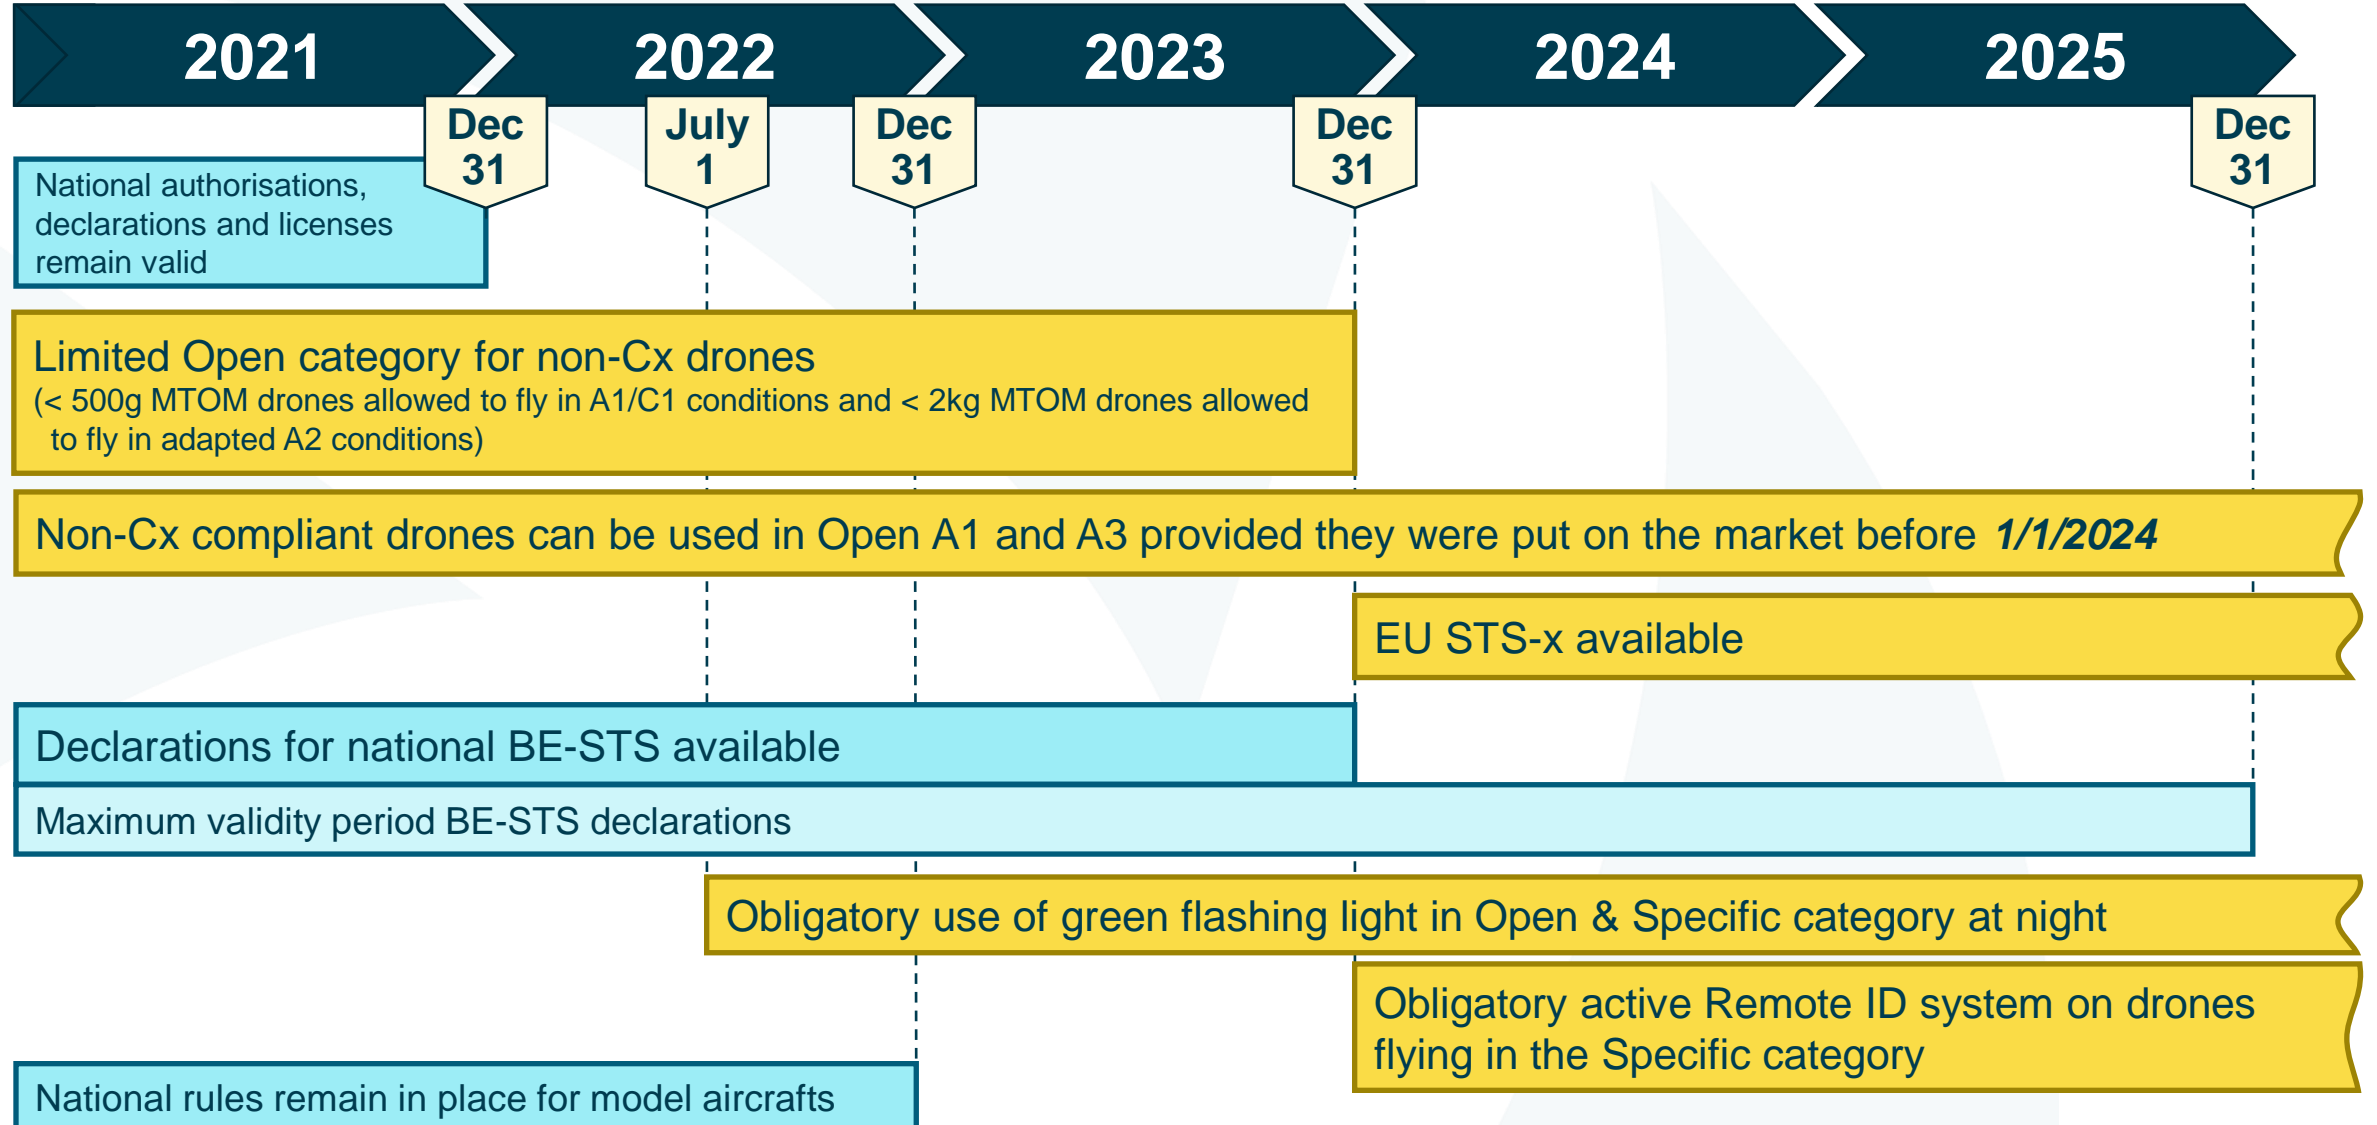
2021 2022 2023 2024 2025

Dec 31

July 1

Dec 31

Dec 31

Dec 31

National authorisations, declarations and licenses remain valid

Limited Open category for non-Cx drones
(< 500g MTOM drones allowed to fly in A1/C1 conditions and < 2kg MTOM drones allowed to fly in adapted A2 conditions)

Non-Cx compliant drones can be used in Open A1 and A3 provided they were put on the market before *1/1/2024*

EU STS-x available

Declarations for national BE-STS available

Maximum validity period BE-STS declarations

Obligatory use of green flashing light in Open & Specific category at night

Obligatory active Remote ID system on drones flying in the Specific category

National rules remain in place for model aircrafts